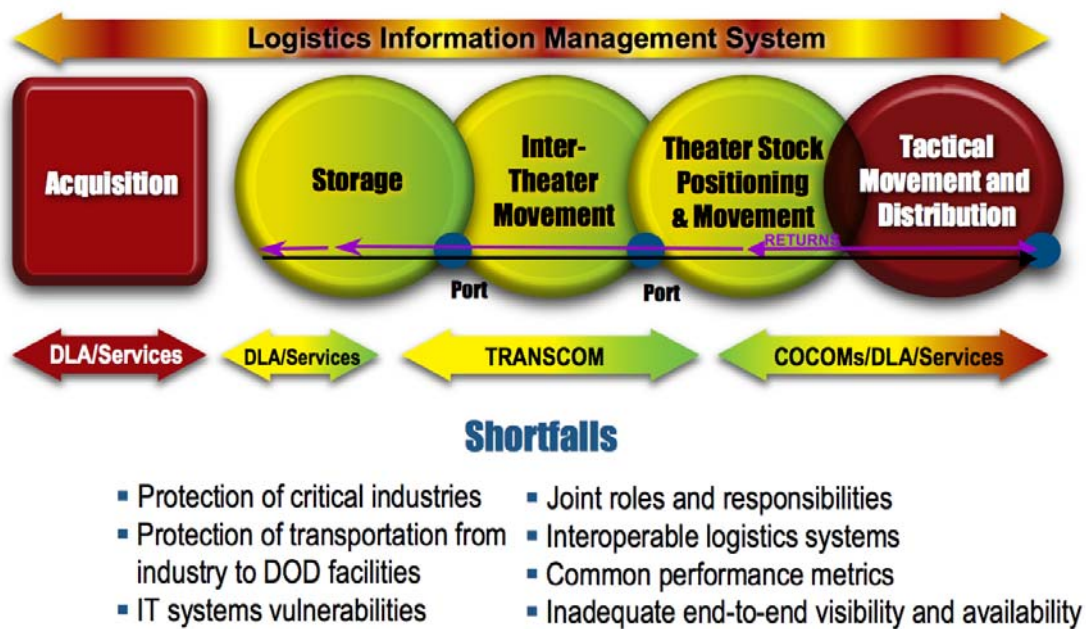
Logistics Information Management System

Acquisition

Storage

Inter-Theater Movement

Theater Stock Positioning & Movement

Tactical Movement and Distribution

RETURNS

Port

Port

DLA/Services

DLA/Services

TRANSCOM

COCOMs/DLA/Services

Shortfalls

- Protection of critical industries
- Protection of transportation from industry to DOD facilities
- IT systems vulnerabilities

- Joint roles and responsibilities
- Interoperable logistics systems
- Common performance metrics
- Inadequate end-to-end visibility and availability